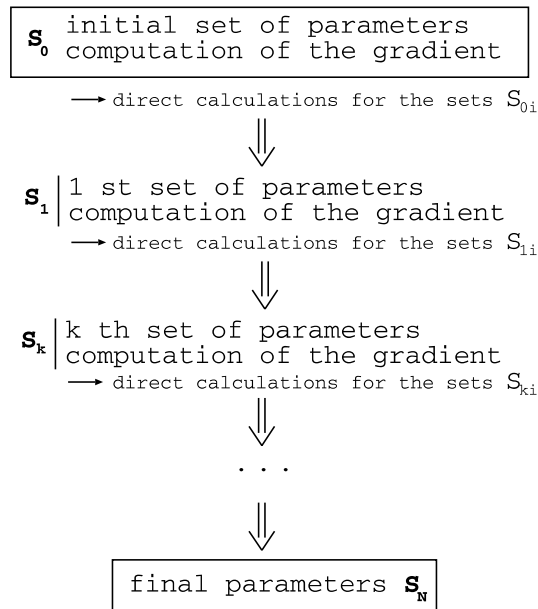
$\mathbf{S_0}$ initial set of parameters
computation of the gradient

→ direct calculations for the sets $S_{0i}$

⇓

$\mathbf{S_1}$ | 1 st set of parameters
computation of the gradient

→ direct calculations for the sets $S_{1i}$

⇓

$\mathbf{S_k}$ | k th set of parameters
computation of the gradient

→ direct calculations for the sets $S_{ki}$

⇓

...

⇓

final parameters $\mathbf{S_N}$